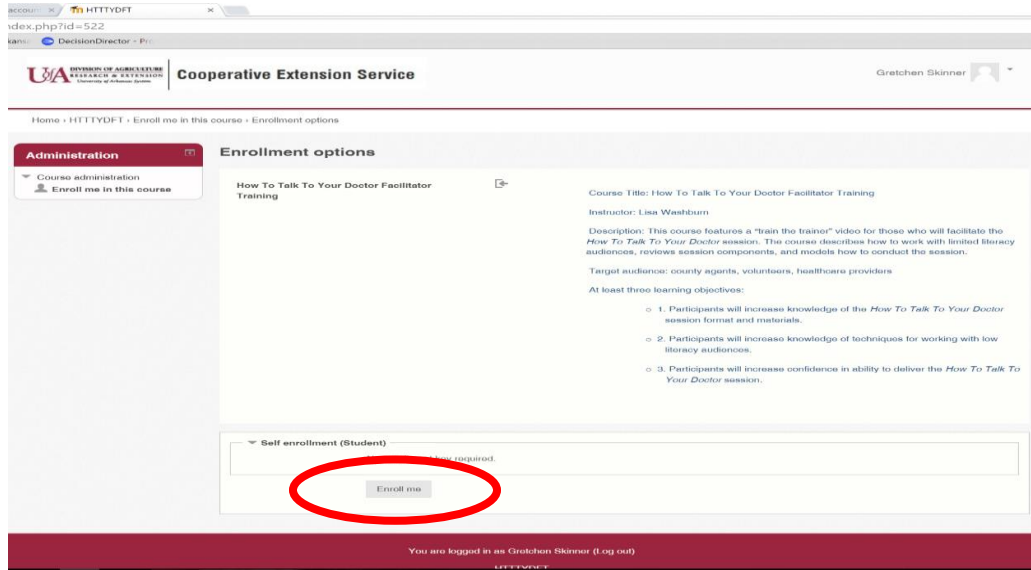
accou × HTTTYDFT ×
ndex.php?id=522
kans DecisionDirector · Pr

U/A DIVISION OF AGRICULTURE RESEARCH & EXTENSION University of Arkansas System | Cooperative Extension Service

Gretchen Skinner

Home › HTTTYDFT › Enroll me in this course › Enrollment options

Administration

Course administration
Enroll me in this course

Enrollment options

How To Talk To Your Doctor Facilitator Training

Course Title: How To Talk To Your Doctor Facilitator Training

Instructor: Lisa Washburn

Description: This course features a "train the trainer" video for those who will facilitate the *How To Talk To Your Doctor* session. The course describes how to work with limited literacy audiences, reviews session components, and models how to conduct the session.

Target audience: county agents, volunteers, healthcare providers

At least three learning objectives:

1. Participants will increase knowledge of the *How To Talk To Your Doctor* session format and materials.

2. Participants will increase knowledge of techniques for working with low literacy audiences.

3. Participants will increase confidence in ability to deliver the *How To Talk To Your Doctor* session.

Self enrollment (Student)

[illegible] key required.

Enroll me

You are logged in as Gretchen Skinner (Log out)

HTTTYDFT